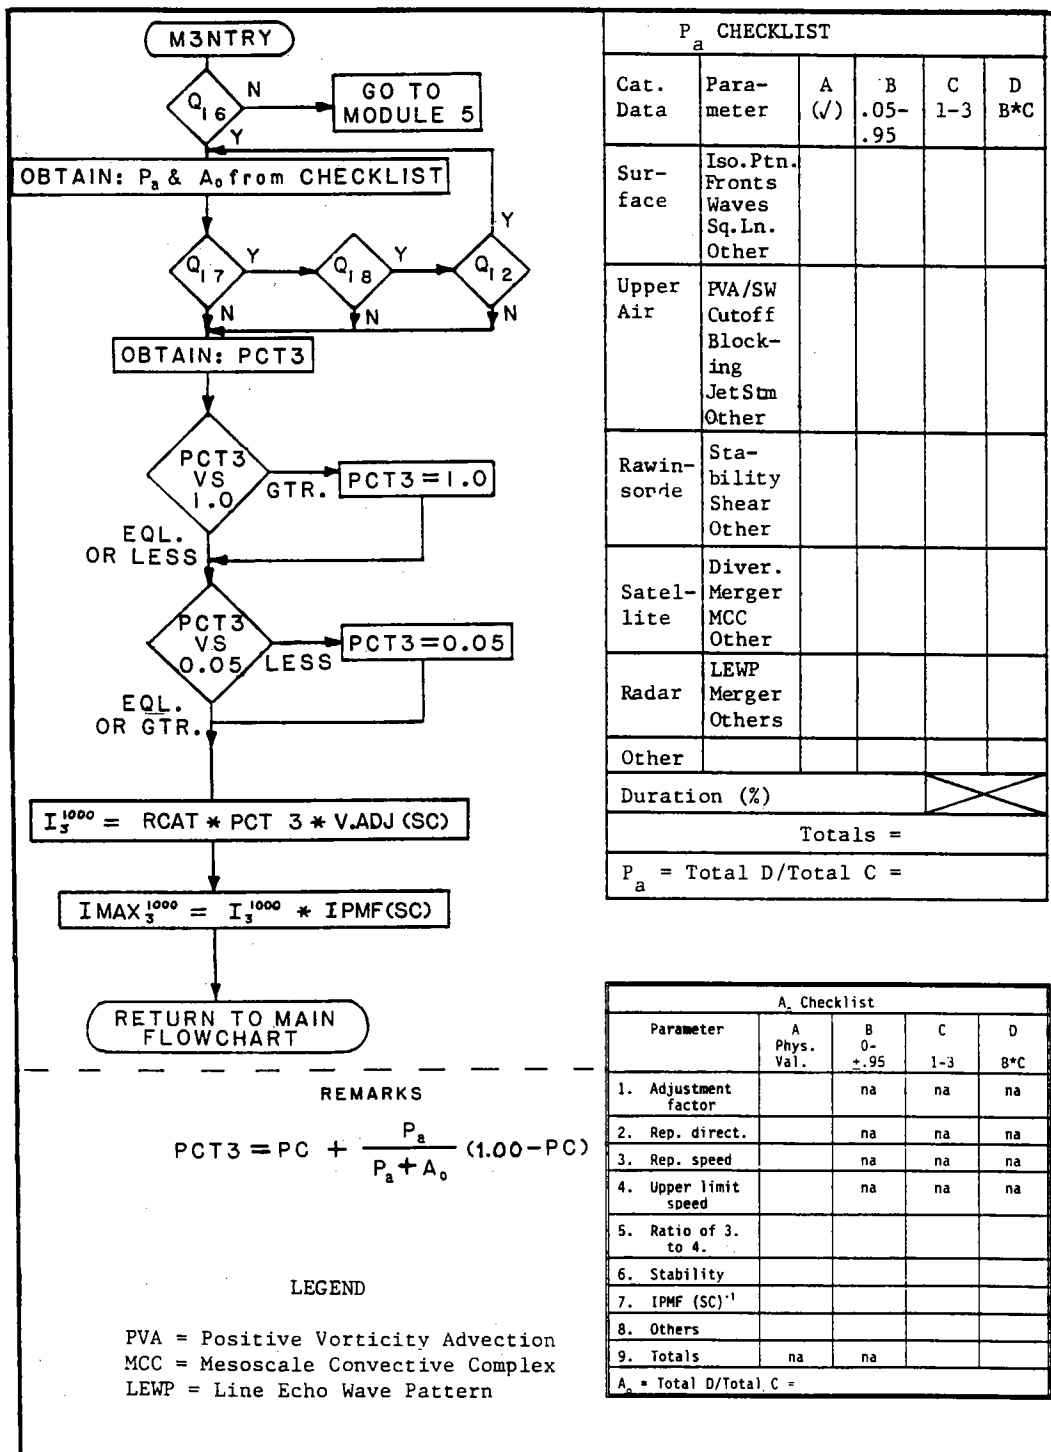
M3NTRY

$Q_{16}$

N

GO TO MODULE 5

Y

OBTAIN: $P_a$ & $A_o$ from CHECKLIST

$Q_{17}$

Y

$Q_{18}$

Y

$Q_{12}$

Y

N

N

N

OBTAIN: PCT3

PCT3 VS 1.0

GTR.

PCT3 = 1.0

EQL. OR LESS

PCT3 VS 0.05

LESS

PCT3 = 0.05

EQL. OR GTR.

$I_3^{1000}$ = RCAT * PCT 3 * V.ADJ (SC)

$IMAX_3^{1000}$ = $I_3^{1000}$ * IPMF(SC)

RETURN TO MAIN FLOWCHART

$P_a$ CHECKLIST

| Cat. Data | Parameter | A (√) | B .05-.95 | C 1-3 | D B*C |
|---|---|---|---|---|---|
| Surface | Iso.Ptn. Fronts Waves Sq.Ln. Other | | | | |
| Upper Air | PVA/SW Cutoff Blocking JetStm Other | | | | |
| Rawinsonde | Stability Shear Other | | | | |
| Satellite | Diver. Merger MCC Other | | | | |
| Radar | LEWP Merger Others | | | | |
| Other | | | | | |
| Duration (%) | | | | | |
| Totals = | | | | | |
| $P_a$ = Total D/Total C = | | | | | |

$A_o$ Checklist

| Parameter | A Phys. Val. | B 0-±.95 | C 1-3 | D B*C |
|---|---|---|---|---|
| 1. Adjustment factor | | na | na | na |
| 2. Rep. direct. | | na | na | na |
| 3. Rep. speed | | na | na | na |
| 4. Upper limit speed | | na | na | na |
| 5. Ratio of 3. to 4. | | | | |
| 6. Stability | | | | |
| 7. IPMF $(SC)^{-1}$ | | | | |
| 8. Others | | | | |
| 9. Totals | na | na | | |
| $A_o$ = Total D/Total C = | | | | |

REMARKS

$PCT3 = PC + \frac{P_a}{P_a + A_o} (1.00 - PC)$

LEGEND

PVA = Positive Vorticity Advection
MCC = Mesoscale Convective Complex
LEWP = Line Echo Wave Pattern